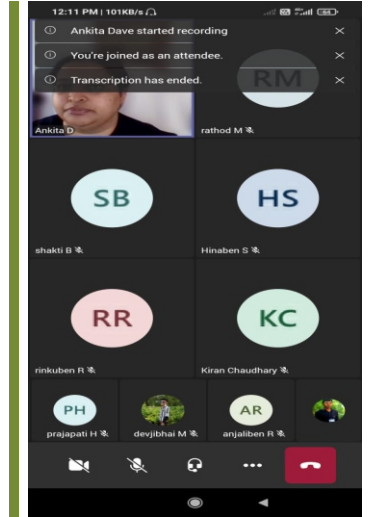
12:11 PM | 101KB/s

Ankita Dave started recording

You're joined as an attendee.

Transcription has ended.

RM

Ankita D

rathod M

SB

shakti B

HS

Hinaben S

RR

rinkuben R

KC

Kiran Chaudhary

PH

prajapati H

devjibhai M

AR

anjaliben R